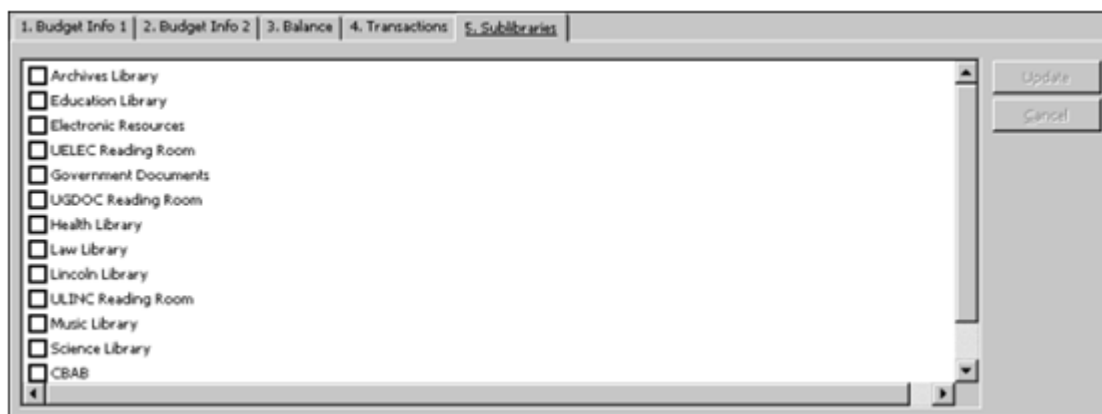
1. Budget Info 1 | 2. Budget Info 2 | 3. Balance | 4. Transactions | 5. Sublibraries

Archives Library
Education Library
Electronic Resources
UELEC Reading Room
Government Documents
UGDOC Reading Room
Health Library
Law Library
Lincoln Library
ULINC Reading Room
Music Library
Science Library
CBAB

Update
Cancel